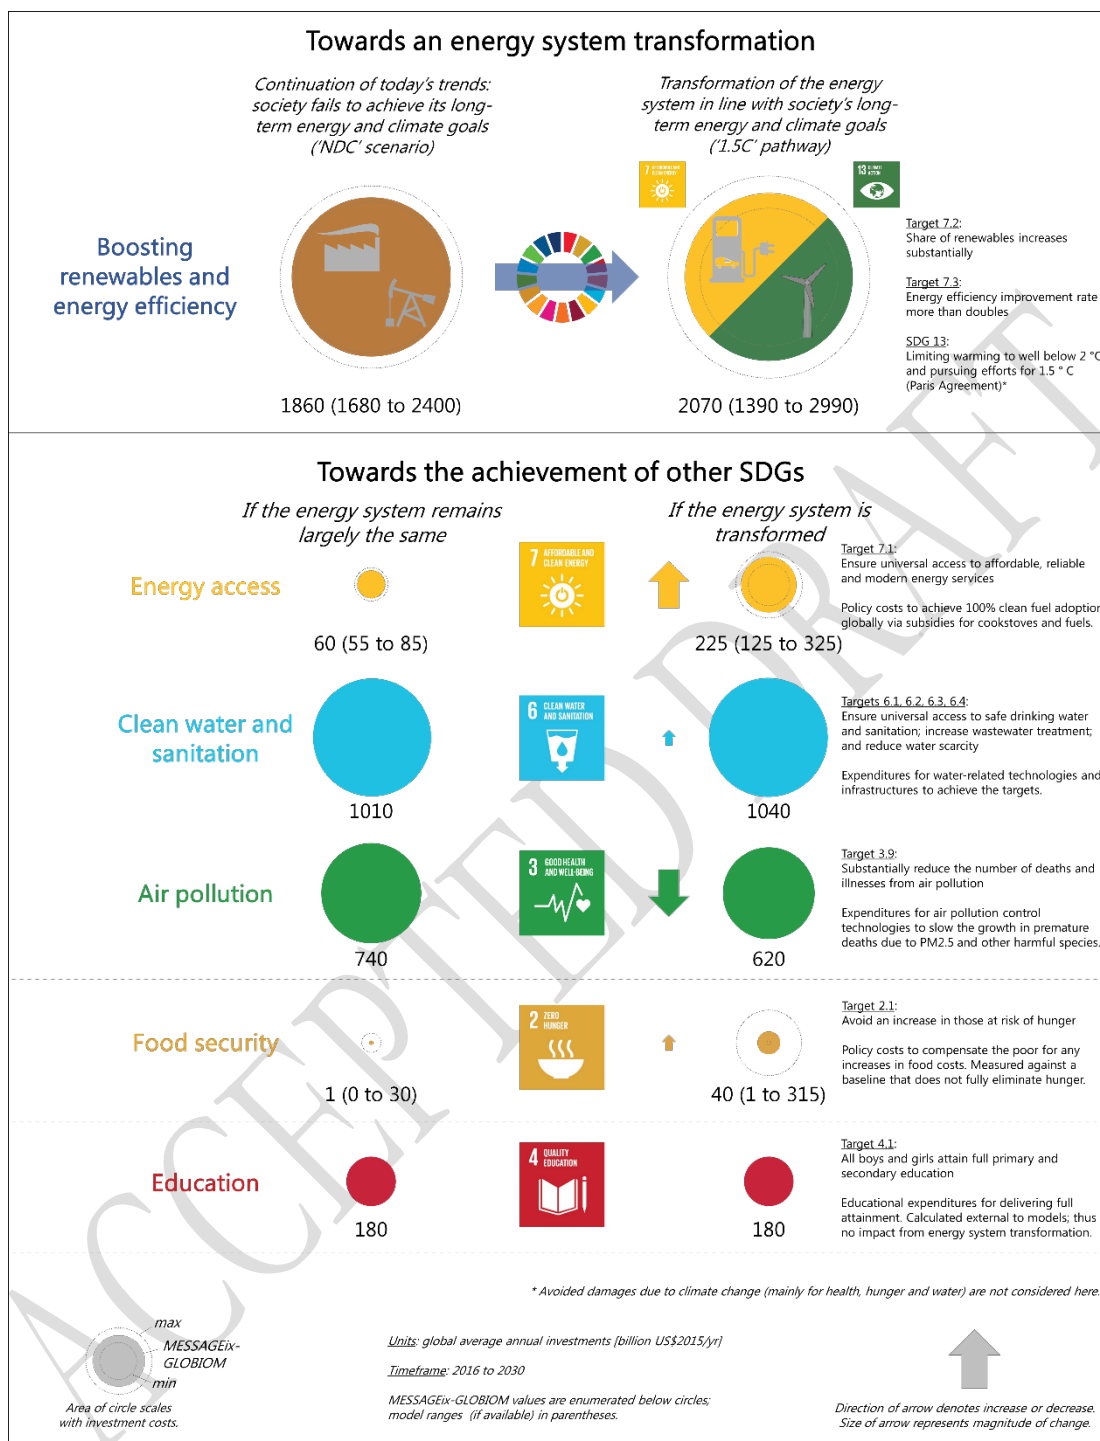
Towards an energy system transformation

Continuation of today's trends: society fails to achieve its long-term energy and climate goals ('NDC' scenario)

Transformation of the energy system in line with society's long-term energy and climate goals ('1.5C' pathway)

Boosting renewables and energy efficiency

1860 (1680 to 2400)

2070 (1390 to 2990)

Target 7.2: Share of renewables increases substantially

Target 7.3: Energy efficiency improvement rate more than doubles

SDG 13: Limiting warming to well below 2 °C and pursuing efforts for 1.5 ° C (Paris Agreement)*

Towards the achievement of other SDGs

If the energy system remains largely the same

If the energy system is transformed

Energy access

7 AFFORDABLE AND CLEAN ENERGY

60 (55 to 85)

225 (125 to 325)

Target 7.1: Ensure universal access to affordable, reliable and modern energy services

Policy costs to achieve 100% clean fuel adoption globally via subsidies for cookstoves and fuels.

Clean water and sanitation

6 CLEAN WATER AND SANITATION

1010

1040

Targets 6.1, 6.2, 6.3, 6.4: Ensure universal access to safe drinking water and sanitation; increase wastewater treatment; and reduce water scarcity

Expenditures for water-related technologies and infrastructures to achieve the targets.

Air pollution

3 GOOD HEALTH AND WELL-BEING

740

620

Target 3.9: Substantially reduce the number of deaths and illnesses from air pollution

Expenditures for air pollution control technologies to slow the growth in premature deaths due to PM2.5 and other harmful species.

Food security

2 ZERO HUNGER

1 (0 to 30)

40 (1 to 315)

Target 2.1: Avoid an increase in those at risk of hunger

Policy costs to compensate the poor for any increases in food costs. Measured against a baseline that does not fully eliminate hunger.

Education

4 QUALITY EDUCATION

180

180

Target 4.1: All boys and girls attain full primary and secondary education

Educational expenditures for delivering full attainment. Calculated external to models; thus no impact from energy system transformation.

* Avoided damages due to climate change (mainly for health, hunger and water) are not considered here.

max
MESSAGEix-GLOBIOM
min
Area of circle scales with investment costs.

Units: global average annual investments [billion US$2015/yr]

Timeframe: 2016 to 2030

MESSAGEix-GLOBIOM values are enumerated below circles; model ranges (if available) in parentheses.

Direction of arrow denotes increase or decrease. Size of arrow represents magnitude of change.

ACCEPTED DRAFT